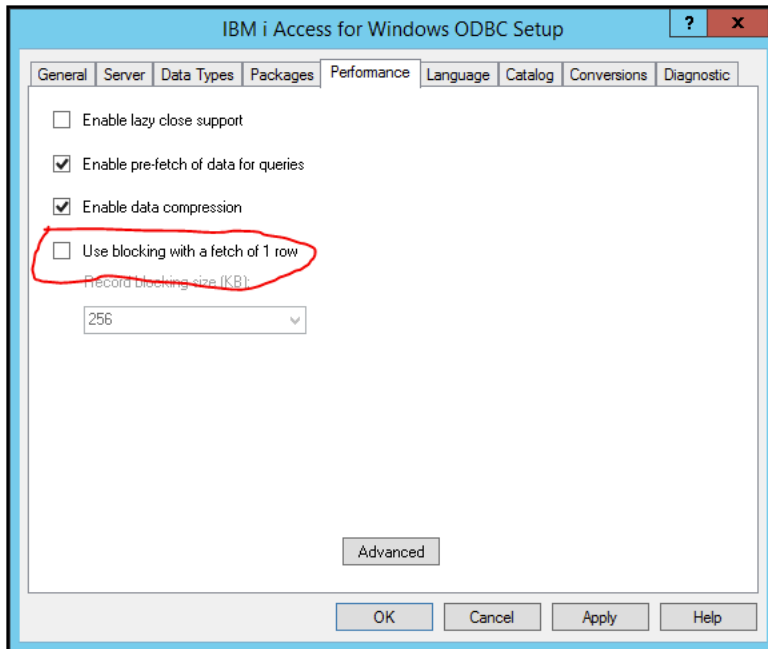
IBM i Access for Windows ODBC Setup

?

x

General | Server | Data Types | Packages | Performance | Language | Catalog | Conversions | Diagnostic

Enable lazy close support

Enable pre-fetch of data for queries

Enable data compression

Use blocking with a fetch of 1 row

Record blocking size (KB):

256

Advanced

OK

Cancel

Apply

Help